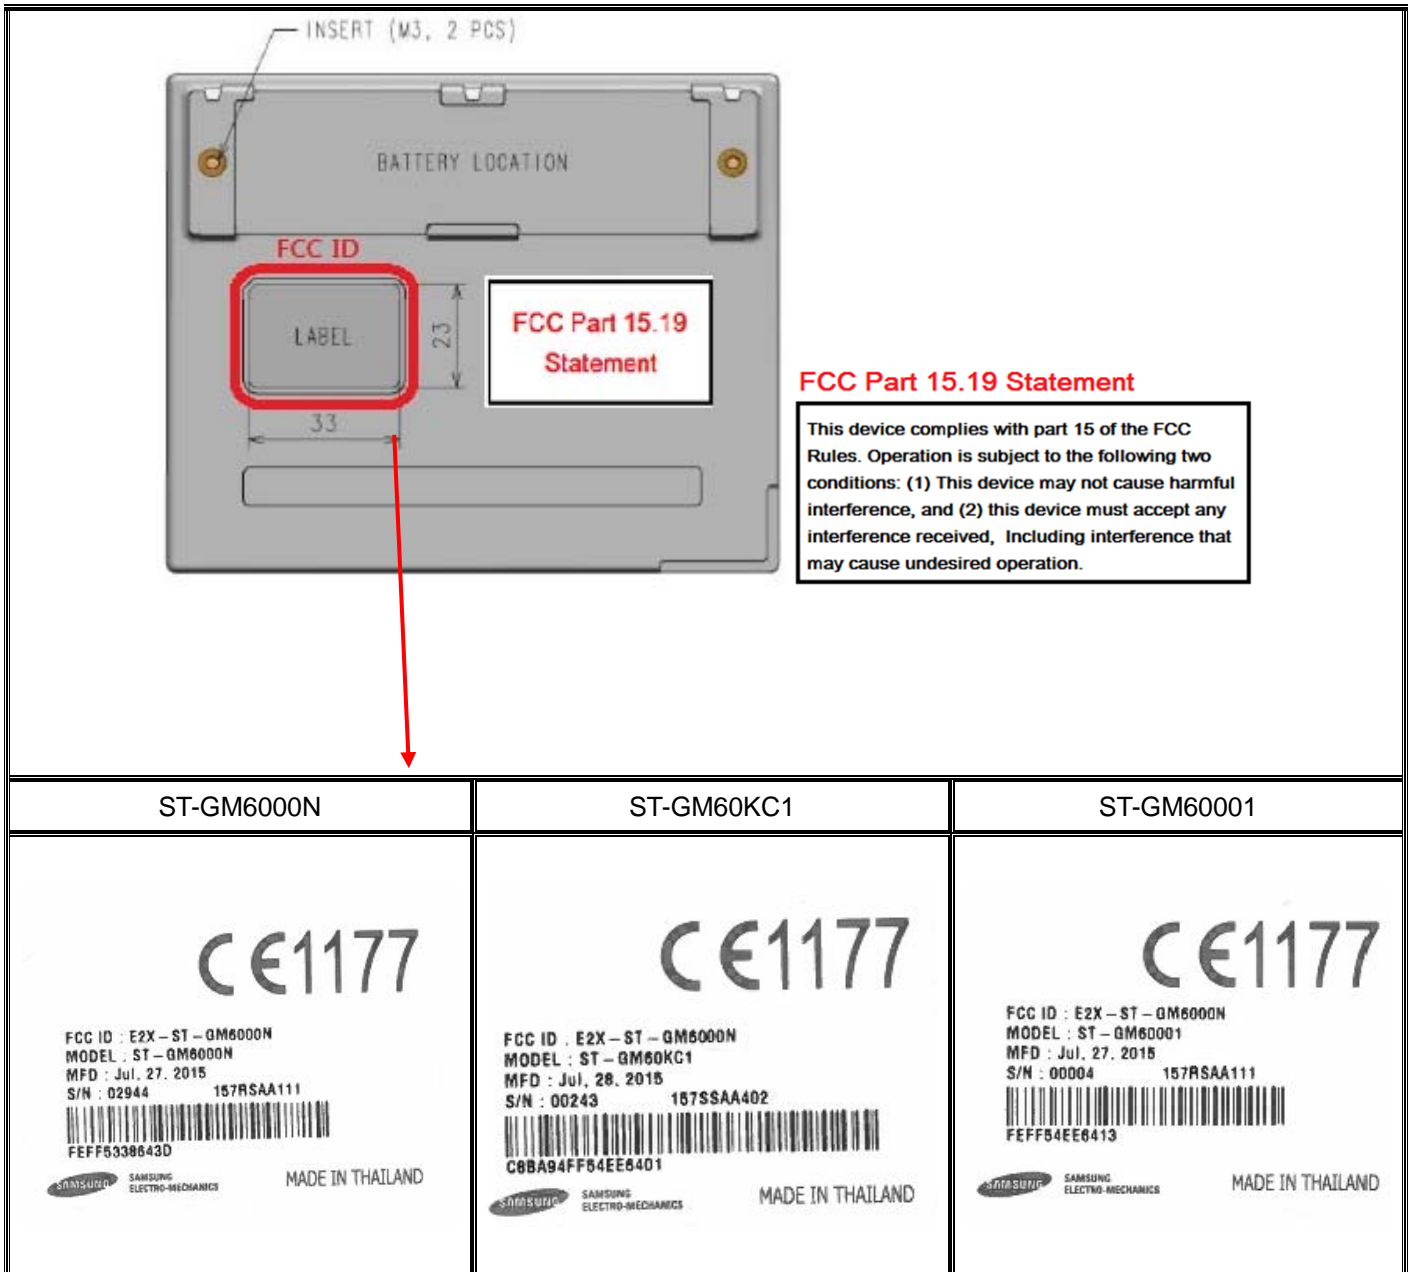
INSERT (M3, 2 PCS)

BATTERY LOCATION

FCC ID

LABEL

23

33

FCC Part 15.19 Statement

FCC Part 15.19 Statement

This device complies with part 15 of the FCC Rules. Operation is subject to the following two conditions: (1) This device may not cause harmful interference, and (2) this device must accept any interference received, Including interference that may cause undesired operation.

| ST-GM6000N | ST-GM60KC1 | ST-GM60001 |
|---|---|---|
| CE1177 FCC ID : E2X – ST – GM6000N MODEL : ST – GM6000N MFD : Jul. 27. 2015 S/N : 02944 157RSAA111 FEFF5338643D SAMSUNG SAMSUNG ELECTRO-MECHANICS MADE IN THAILAND | CE1177 FCC ID : E2X – ST – GM6000N MODEL : ST – GM60KC1 MFD : Jul. 28. 2015 S/N : 00243 157SSAA402 C8BA94FF54EE6401 SAMSUNG SAMSUNG ELECTRO-MECHANICS MADE IN THAILAND | CE1177 FCC ID : E2X – ST – GM6000N MODEL : ST – GM60001 MFD : Jul. 27. 2015 S/N : 00004 157RSAA111 FEFF54EE6413 SAMSUNG SAMSUNG ELECTRO-MECHANICS MADE IN THAILAND |